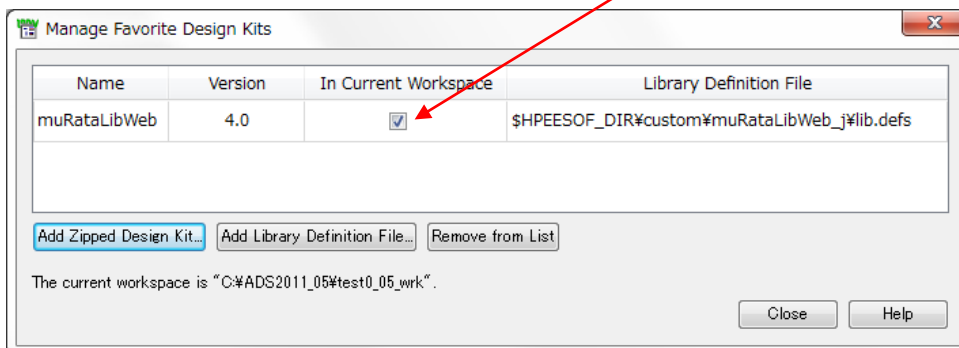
Manage Favorite Design Kits

| Name | Version | In Current Workspace | Library Definition File |
|---|---|---|---|
| muRataLibWeb | 4.0 | ☑ | $HPEESOF_DIR¥custom¥muRataLibWeb_j¥lib.defs |

Add Zipped Design Kit... Add Library Definition File... Remove from List

The current workspace is "C:¥ADS2011_05¥test0_05_wrk".

Close Help